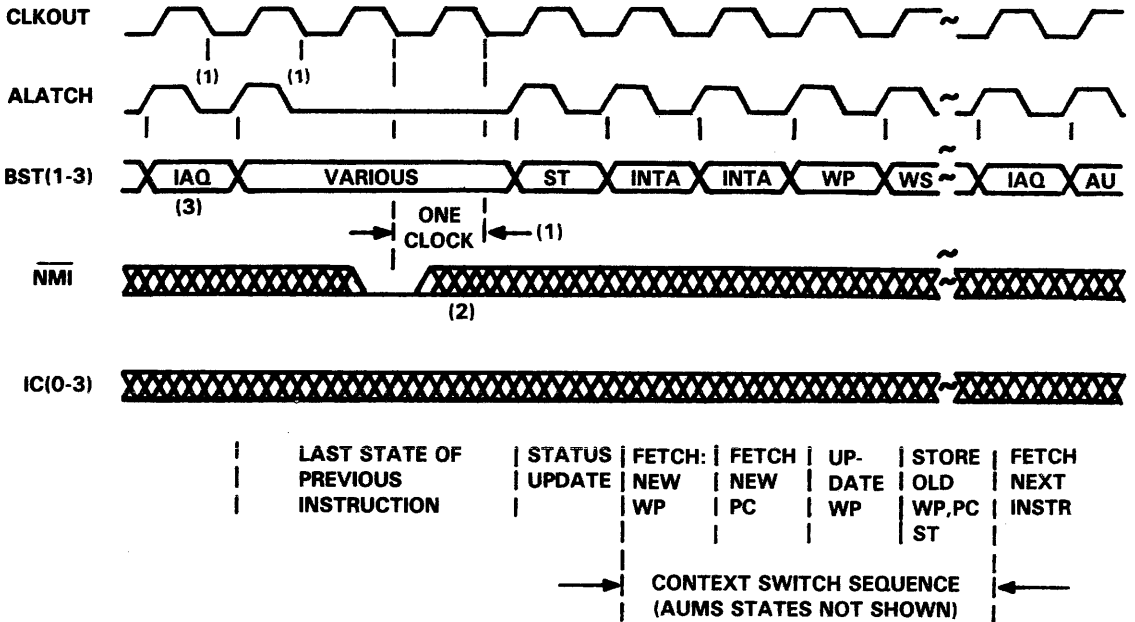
CLKOUT

(1) (1)

ALATCH

BST(1-3)

IAQ VARIOUS ST INTA INTA WP WS IAQ AU

(3)

ONE CLOCK

(1)

$\overline{NMI}$

(2)

IC(0-3)

LAST STATE OF PREVIOUS INSTRUCTION

STATUS UPDATE

FETCH: NEW WP

FETCH NEW PC

UP-DATE WP

STORE OLD WP,PC ST

FETCH NEXT INSTR

CONTEXT SWITCH SEQUENCE (AUMS STATES NOT SHOWN)